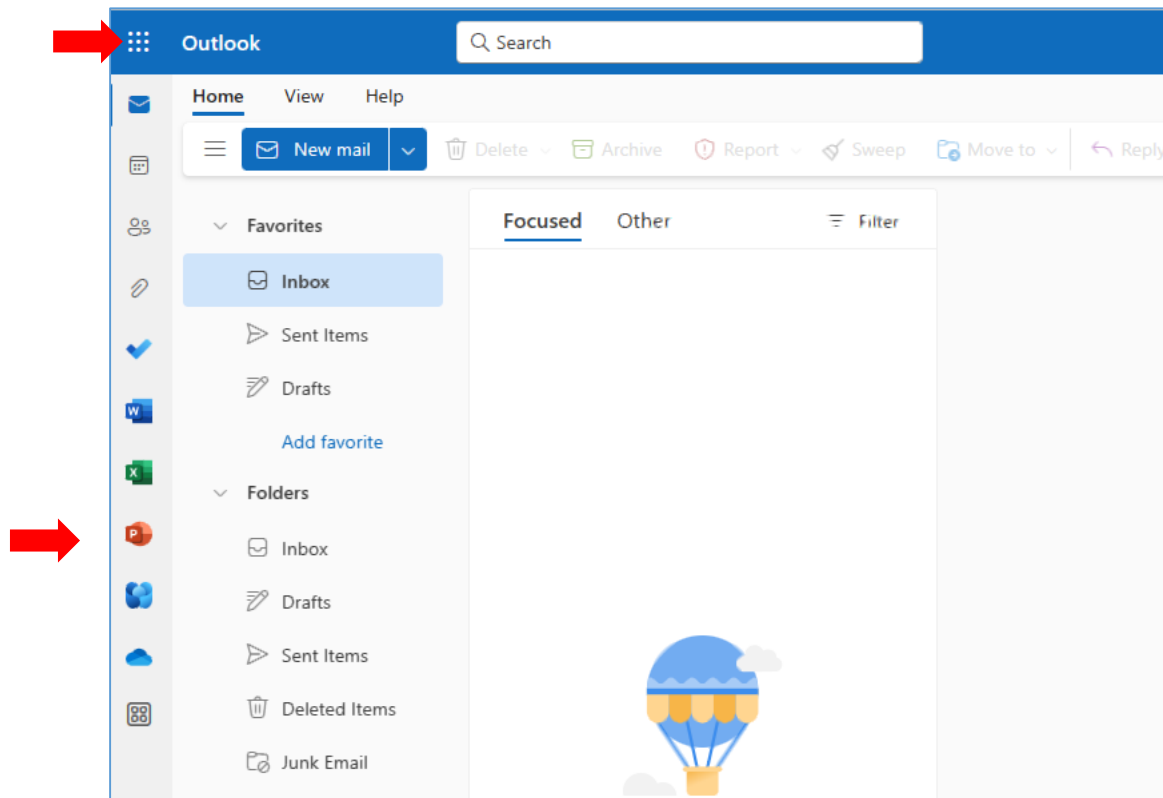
Outlook

Search

Home View Help

New mail

Delete

Archive

Report

Sweep

Move to

Reply

Favorites

Inbox

Sent Items

Drafts

Add favorite

Folders

Inbox

Drafts

Sent Items

Deleted Items

Junk Email

Focused Other

Filter